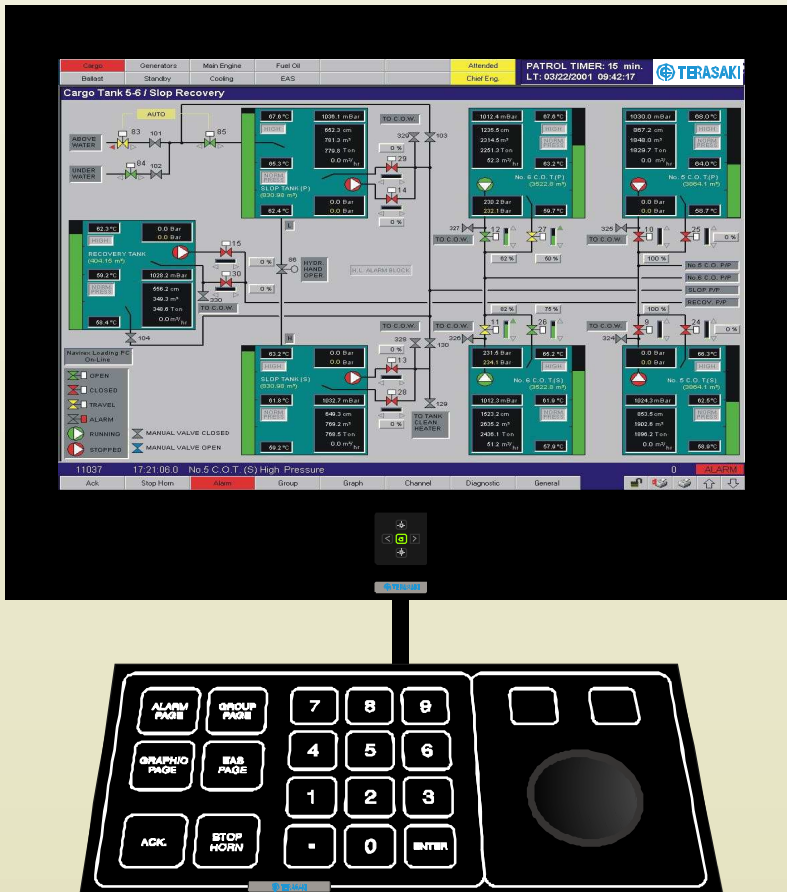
Cargo | Generators | Main Engine | Fuel Oil | | | Attended
Ballast | Standby | Cooling | EAS | | | Chief Eng.

PATROL TIMER: 15 min.
LT: 03/22/2001 09:42:17

TERASAKI

Cargo Tank 5-6 / Slop Recovery

AUTO

ABOVE WATER
UNDER WATER
83 101 85
84 102

67.6°C 1036.1 mBar
HIGH
652.3 cm
781.3 m³
779.8 Ton
0.0 m³/hr
65.3°C
NORM PRESS
SLOP TANK (P) (830.98 m³)
0.0 Bar
0.0 Bar
62.4°C

TO C.O.W
324 103
0 %
29
14
0 %

1012.4 mBar 67.6°C
HIGH
1235.5 cm
2314.5 m³
2251.3 Ton
52.3 m³/hr
NORM PRESS
63.2°C
No. 6 C.O.T.(P) (3522.8 m³)
230.2 Bar
232.1 Bar
59.7°C

1030.0 mBar 68.0°C
HIGH
867.2 cm
1948.0 m³
1829.7 Ton
0.0 m³/hr
NORM PRESS
64.0°C
No. 5 C.O.T.(P) (3864.1 m³)
0.0 Bar
0.0 Bar
66.7°C

62.3°C 0.0 Bar
HIGH 0.0 Bar
RECOVERY TANK (404.15 m³)
59.2°C 1028.2 mBar
NORM PRESS
556.2 cm
349.3 m³
348.8 Ton
0.0 m³/hr
58.4°C

15
0 %
86
HYDR HAND OPER
30
0 %
330
TO C.O.W
104
H.L. ALARM BLOCK

327 12 27 325 10 25
TO C.O.W TO C.O.W
0 % 0 %
62 % 60 % 100 %
No.6 C.O. P/P
No.5 C.O. P/P
SLOP P/P
RECOV. P/P
92 % 75 % 100 %
TO C.O.W TO C.O.W
326 11 26 324 9 24
0 % 0 %

Navinex Loading PC On-Line
OPEN
CLOSED
TRAVEL
ALARM
RUNNING
STOPPED
MANUAL VALVE CLOSED
MANUAL VALVE OPEN

63.2°C 0.0 Bar
HIGH 0.0 Bar
SLOP TANK (S) (830.98 m³)
61.8°C 1032.7 mBar
NORM PRESS
649.3 cm
769.2 m³
759.5 Ton
0.0 m³/hr
59.2°C

TO C.O.W
329 13
130
28
0 %
129
TO TANK CLEAN HEATER

231.6 Bar 65.2°C
234.1 Bar HIGH
No. 6 C.O.T.(S) (3522.8 m³)
1012.3 mBar 61.9°C
NORM PRESS
1523.2 cm
2635.2 m³
2436.1 Ton
51.2 m³/hr
57.9°C

0.0 Bar 66.3°C
0.0 Bar HIGH
No. 5 C.O.T.(S) (3864.1 m³)
1024.3 mBar 62.5°C
NORM PRESS
853.5 cm
1902.8 m³
1998.2 Ton
0.0 m³/hr
68.9°C

11037 17:21:06.0 No.5 C.O.T. (S) High Pressure 0 ALARM

Ack | Stop Horn | Alarm | Group | Graph | Channel | Diagnostic | General

TERASAKI

ALARM PAGE
GROUP PAGE
GRAPHIC PAGE
EAS PAGE
ACK.
STOP HORN
7 8 9
4 5 6
1 2 3
- 0 ENTER

TERASAKI